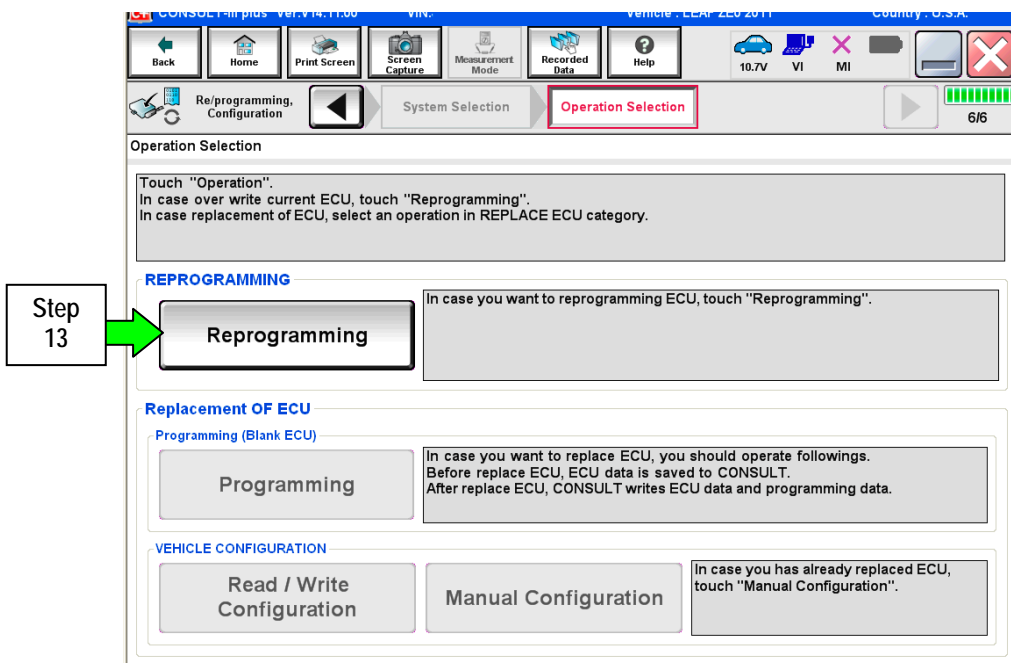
CONSULT-III plus Ver.V14.11.00 VIN: Vehicle : LEAF ZE0 2011 Country : U.S.A.

Back | Home | Print Screen | Screen Capture | Measurement Mode | Recorded Data | Help | 10.7V | VI | MI

Re/programming, Configuration | System Selection | Operation Selection | 6/6

Operation Selection

Touch "Operation".
In case over write current ECU, touch "Reprogramming".
In case replacement of ECU, select an operation in REPLACE ECU category.

REPROGRAMMING

Step 13

Reprogramming

In case you want to reprogramming ECU, touch "Reprogramming".

Replacement OF ECU

Programming (Blank ECU)

Programming

In case you want to replace ECU, you should operate followings.
Before replace ECU, ECU data is saved to CONSULT.
After replace ECU, CONSULT writes ECU data and programming data.

VEHICLE CONFIGURATION

Read / Write Configuration

Manual Configuration

In case you has already replaced ECU, touch "Manual Configuration".